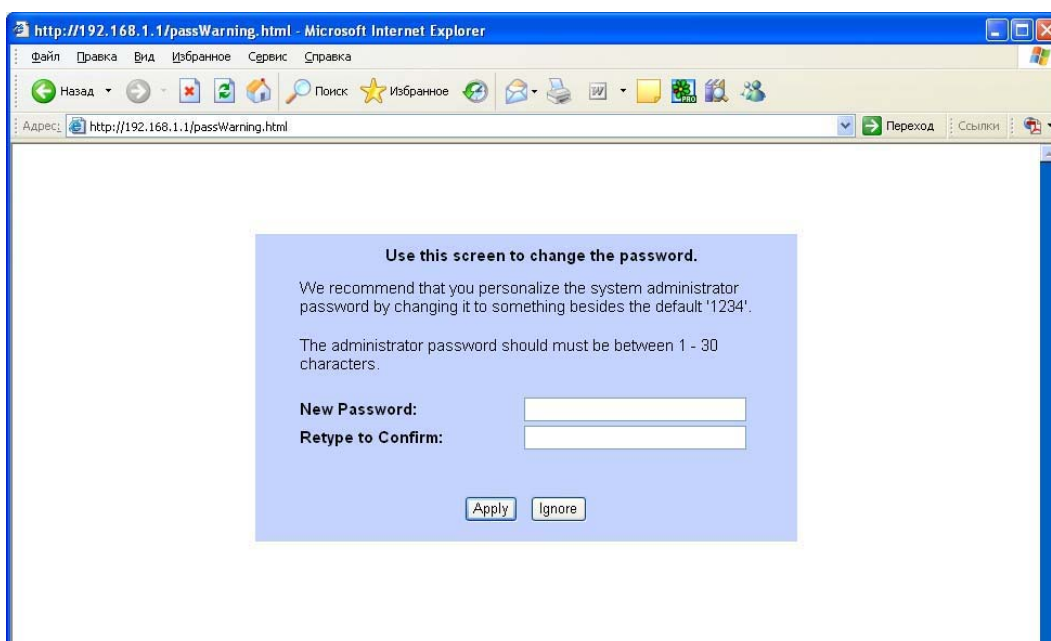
http://192.168.1.1/passWarning.html - Microsoft Internet Explorer

Файл Правка Вид Избранное Сервис Справка

Назад Поиск Избранное

Адрес: http://192.168.1.1/passWarning.html Переход Ссылки

Use this screen to change the password.

We recommend that you personalize the system administrator password by changing it to something besides the default '1234'.

The administrator password should must be between 1 - 30 characters.

New Password:
Retype to Confirm:

Apply Ignore